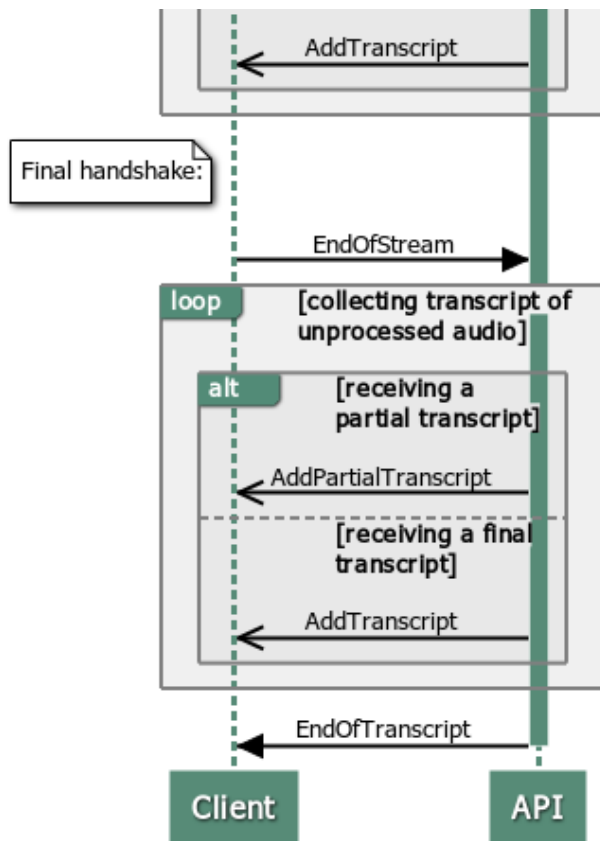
AddTranscript

Final handshake:

EndOfStream

loop [collecting transcript of unprocessed audio]

alt [receiving a partial transcript]

AddPartialTranscript

[receiving a final transcript]

AddTranscript

EndOfTranscript

Client

API